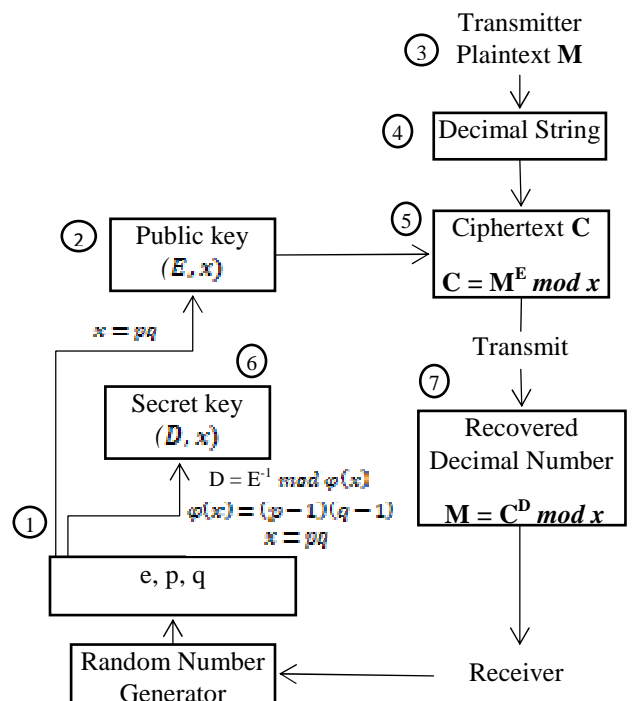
Transmitter
3 Plaintext **M**

4 Decimal String

2 Public key
$(E, x)$

5 Ciphertext **C**
$\mathbf{C} = \mathbf{M}^{\mathbf{E}}\ mod\ x$

$x = pq$

Transmit

6 Secret key
$(D, x)$

7 Recovered Decimal Number
$\mathbf{M} = \mathbf{C}^{\mathbf{D}}\ mod\ x$

$D = E^{-1}\ mod\ \varphi(x)$
$\varphi(x) = (p-1)(q-1)$
$x = pq$

1

e, p, q

Random Number Generator

Receiver